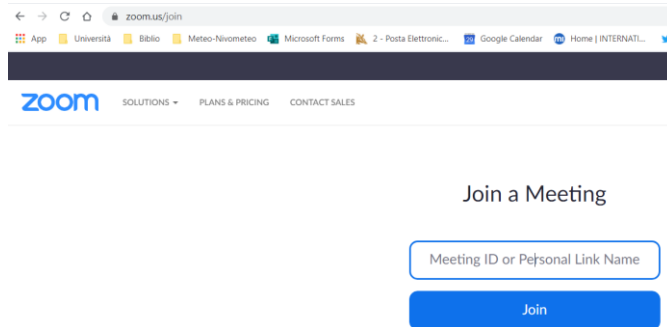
zoom.us/join

App Università Biblio Meteo-Nivometeo Microsoft Forms 2 - Posta Elettronic... Google Calendar Home | INTERNATI...

zoom SOLUTIONS PLANS & PRICING CONTACT SALES

Join a Meeting

Meeting ID or Personal Link Name

Join